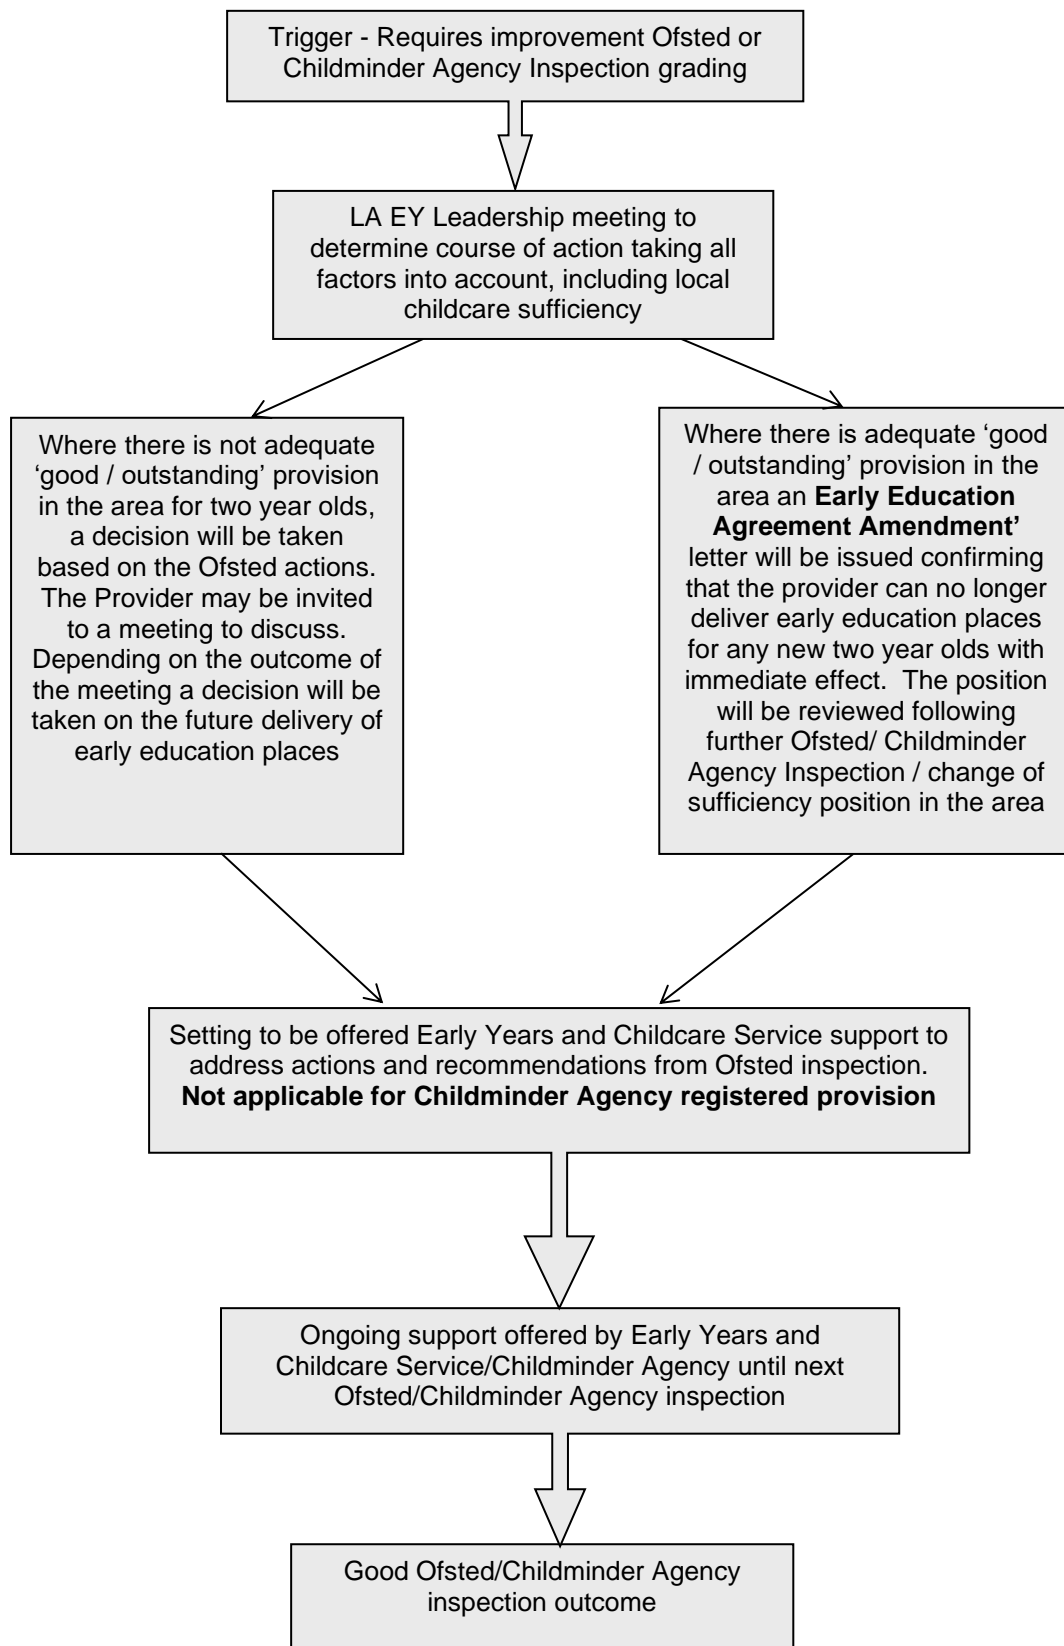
Trigger - Requires improvement Ofsted or Childminder Agency Inspection grading

LA EY Leadership meeting to determine course of action taking all factors into account, including local childcare sufficiency

Where there is not adequate 'good / outstanding' provision in the area for two year olds, a decision will be taken based on the Ofsted actions. The Provider may be invited to a meeting to discuss. Depending on the outcome of the meeting a decision will be taken on the future delivery of early education places

Where there is adequate 'good / outstanding' provision in the area an **Early Education Agreement Amendment'** letter will be issued confirming that the provider can no longer deliver early education places for any new two year olds with immediate effect. The position will be reviewed following further Ofsted/ Childminder Agency Inspection / change of sufficiency position in the area

Setting to be offered Early Years and Childcare Service support to address actions and recommendations from Ofsted inspection. **Not applicable for Childminder Agency registered provision**

Ongoing support offered by Early Years and Childcare Service/Childminder Agency until next Ofsted/Childminder Agency inspection

Good Ofsted/Childminder Agency inspection outcome